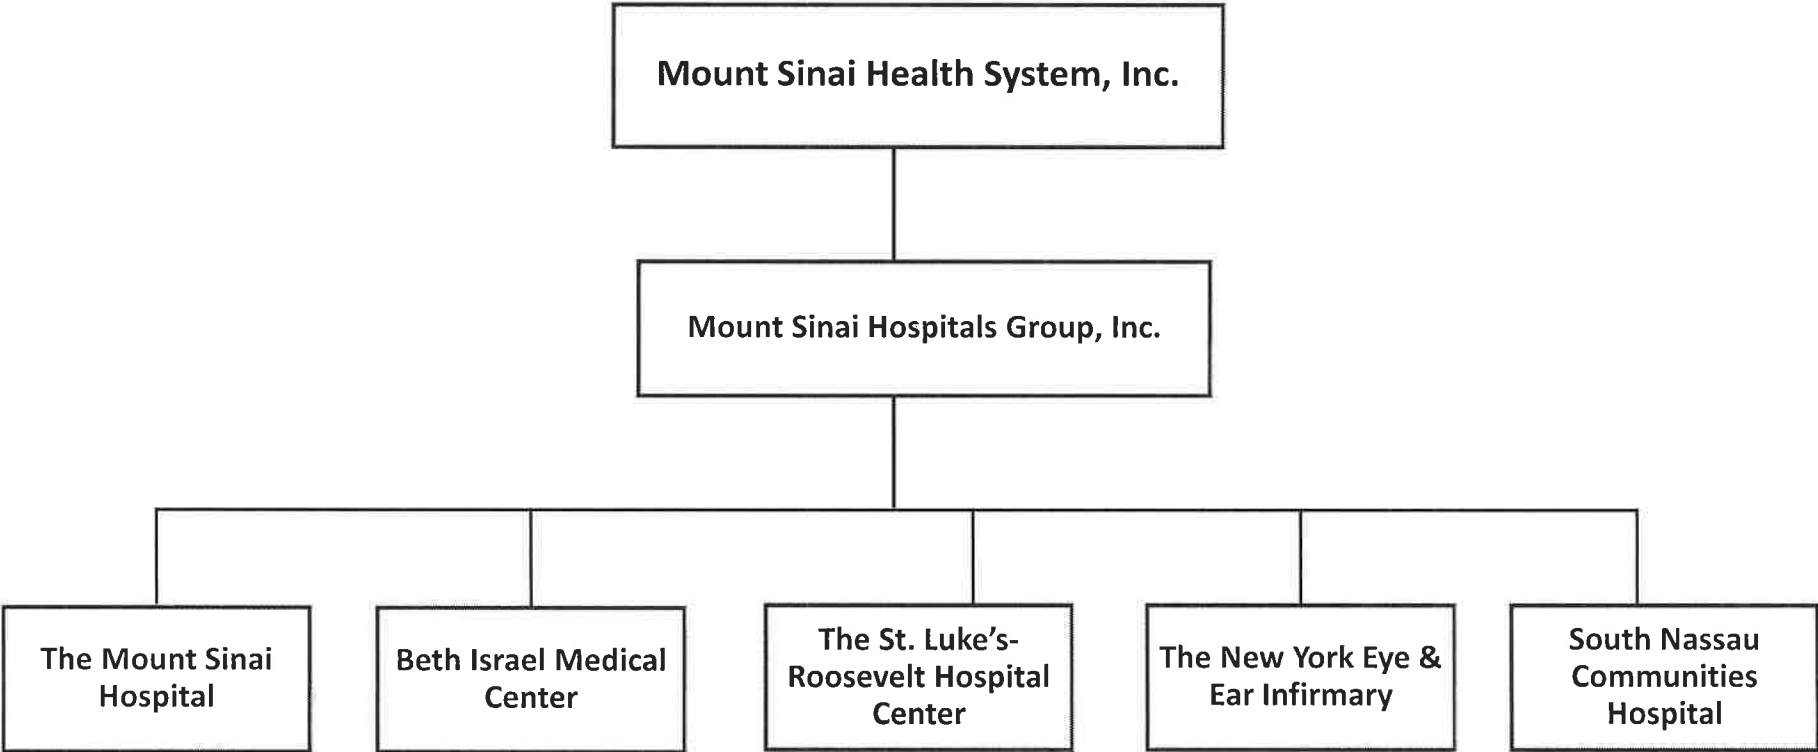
Mount Sinai Health System, Inc.

Mount Sinai Hospitals Group, Inc.

The Mount Sinai Hospital

Beth Israel Medical Center

The St. Luke's-Roosevelt Hospital Center

The New York Eye & Ear Infirmary

South Nassau Communities Hospital